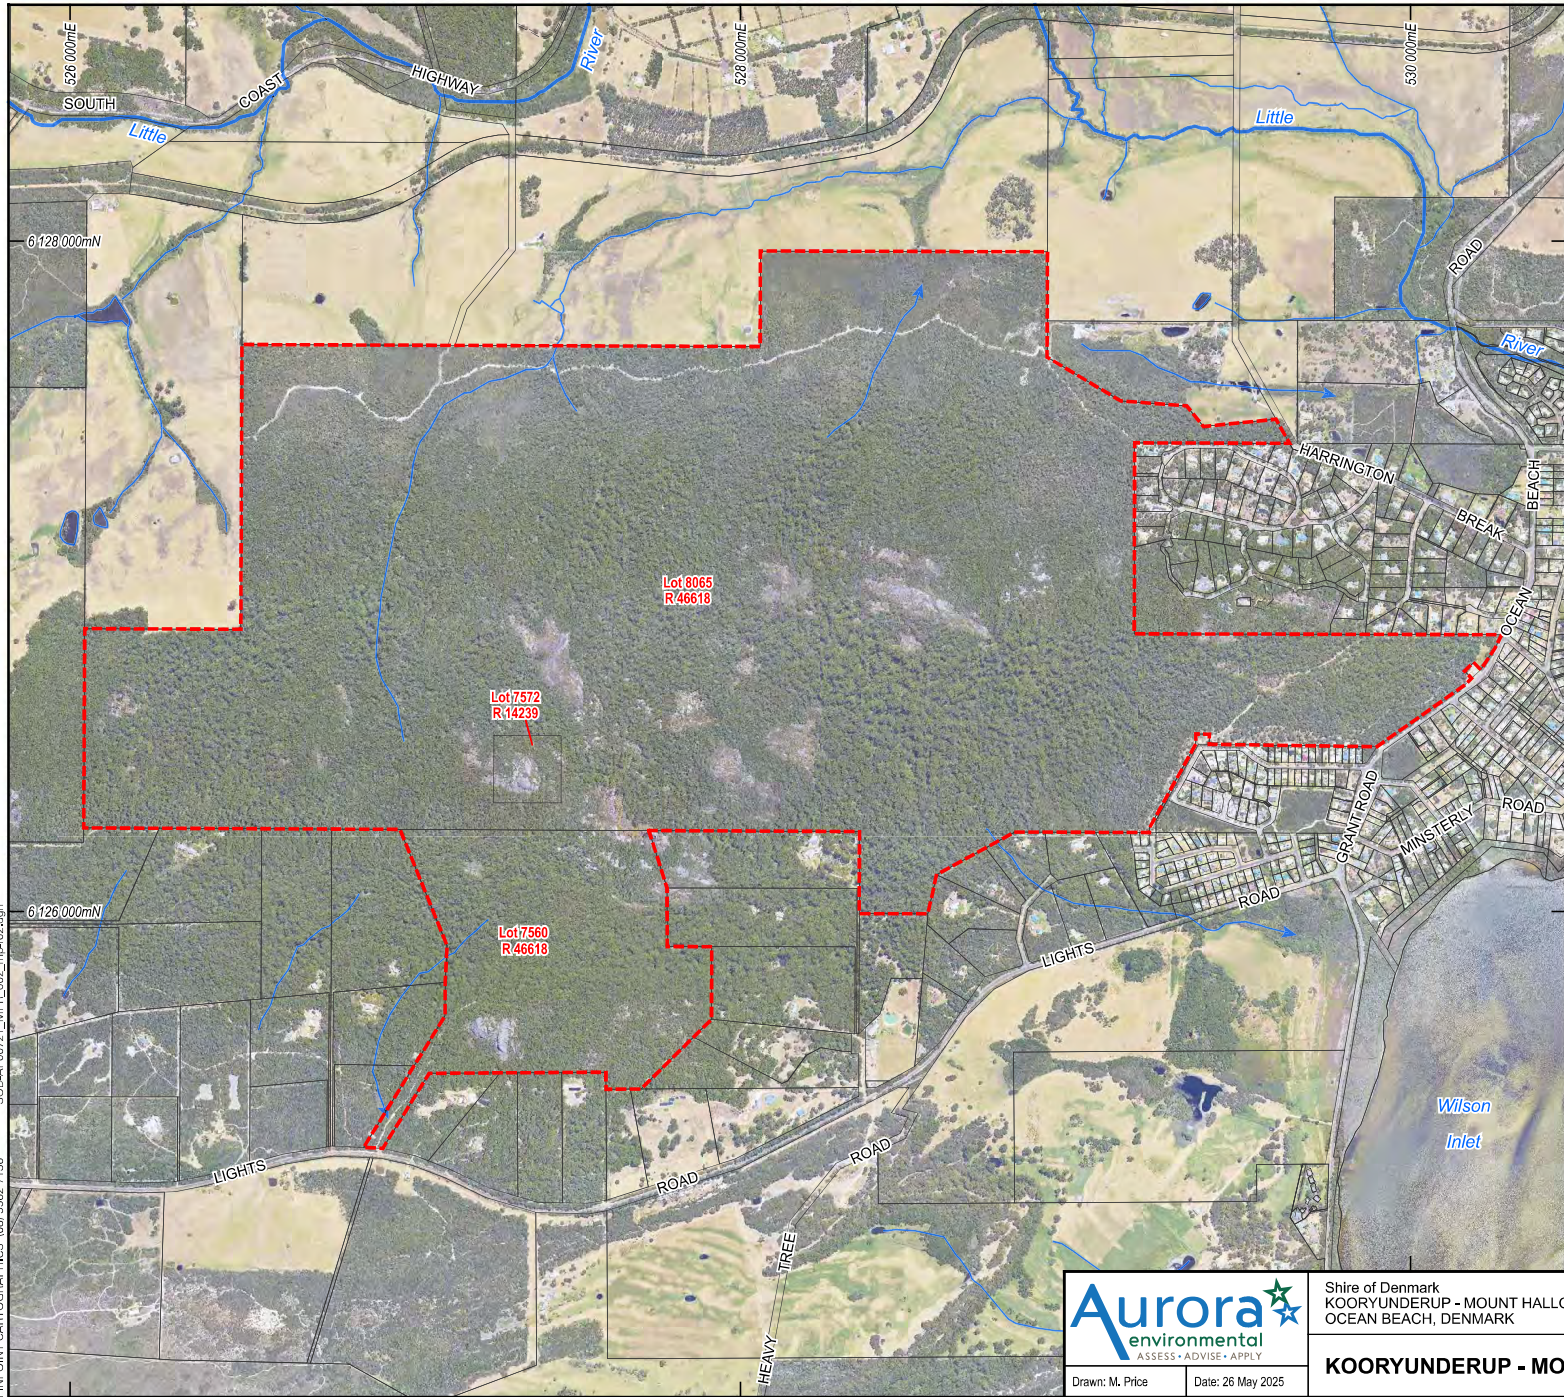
526 000mE
528 000mE
530 000mE
SOUTH
COAST
HIGHWAY
River
Little
Little
6 128 000mN
ROAD
River
HARRINGTON
BREAK
BEACH
OCEAN
Lot 8065
R 46618
Lot 7572
R 14239
GRANT ROAD
MINSTERLY
ROAD
6 126 000mN
ROAD
Lot 7560
R 46618
LIGHTS
LIGHTS
ROAD
ROAD
TREE
HEAVY
Wilson
Inlet
Aurora environmental
ASSESS · ADVISE · APPLY
Shire of Denmark
KOORYUNDERUP - MOUNT HALLO
OCEAN BEACH, DENMARK
KOORYUNDERUP - MO
Drawn: M. Price
Date: 26 May 2025